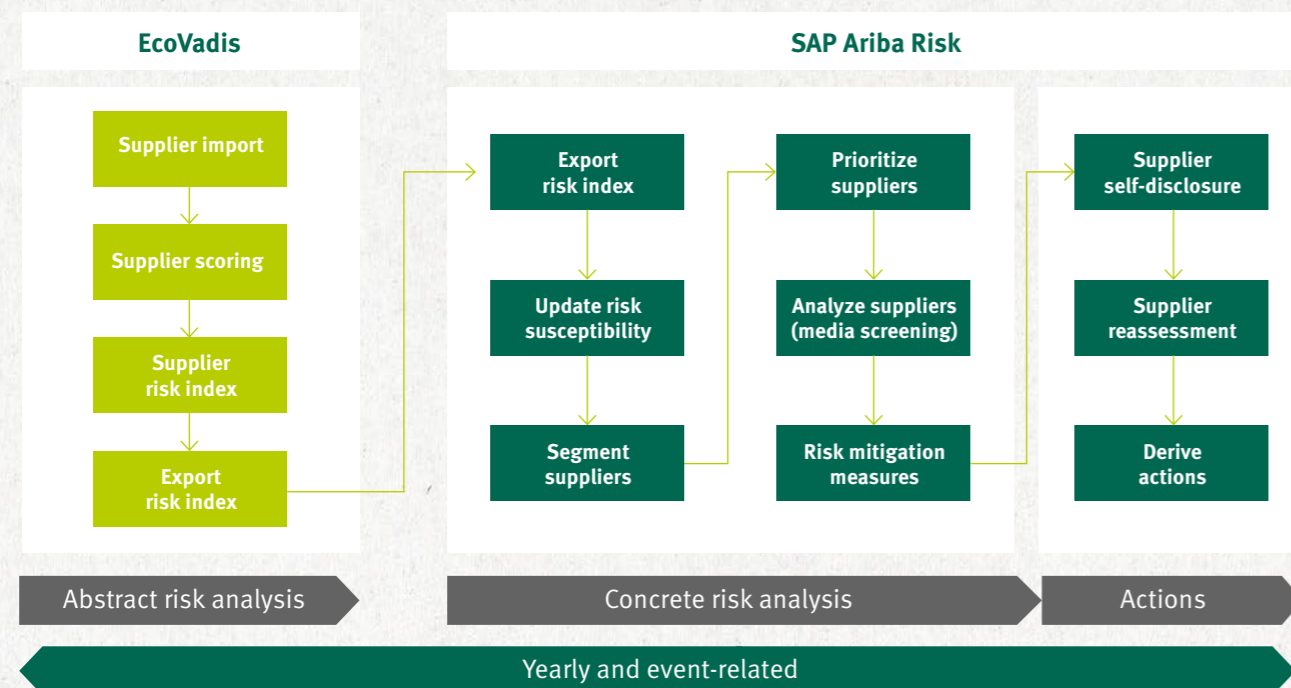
EcoVadis

Supplier import

Supplier scoring

Supplier risk index

Export risk index

SAP Ariba Risk

Export risk index

Update risk susceptibility

Segment suppliers

Prioritize suppliers

Analyze suppliers (media screening)

Risk mitigation measures

Supplier self-disclosure

Supplier reassessment

Derive actions

Abstract risk analysis

Concrete risk analysis

Actions

Yearly and event-related